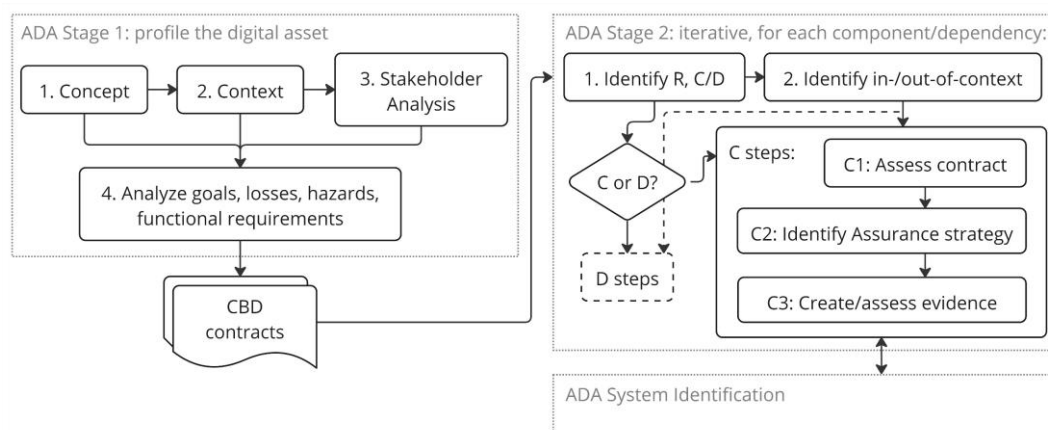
ADA Stage 1: profile the digital asset

1. Concept

2. Context

3. Stakeholder Analysis

4. Analyze goals, losses, hazards, functional requirements

CBD contracts

ADA Stage 2: iterative, for each component/dependency:

1. Identify R, C/D

2. Identify in-/out-of-context

C or D?

C steps:

C1: Assess contract

C2: Identify Assurance strategy

C3: Create/assess evidence

D steps

ADA System Identification